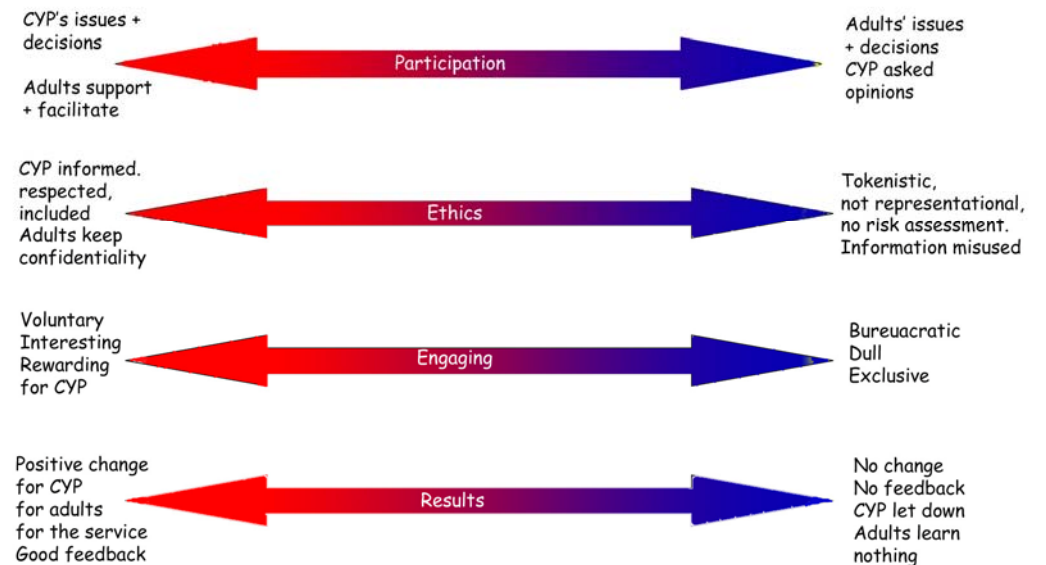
CYP's issues + decisions

Adults support + facilitate

Participation

Adults' issues + decisions
CYP asked opinions

CYP informed. respected, included
Adults keep confidentiality

Ethics

Tokenistic, not representational, no risk assessment. Information misused

Voluntary
Interesting
Rewarding for CYP

Engaging

Bureuacratic
Dull
Exclusive

Positive change for CYP
for adults
for the service
Good feedback

Results

No change
No feedback
CYP let down
Adults learn nothing